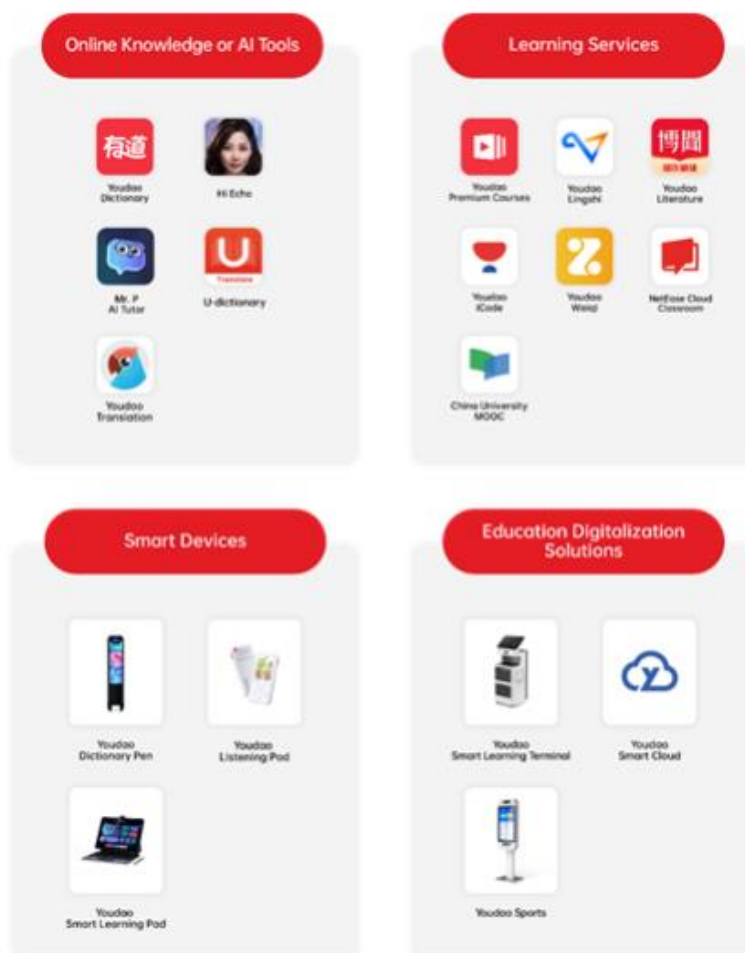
Online Knowledge or AI Tools

有道

Youdao Dictionary

Hi Echo

Mr. P AI Tutor

Translate

U-dictionary

Youdao Translation

Learning Services

Youdao Premium Courses

Youdao Lingshi

博閱

Youdao Literature

Youdao iCode

Youdao Weiqi

NetEase Cloud Classroom

China University MOOC

Smart Devices

Youdao Dictionary Pen

Youdao Listening Pad

Youdao Smart Learning Pad

Education Digitalization Solutions

Youdao Smart Learning Terminal

Youdao Smart Cloud

Youdao Sports